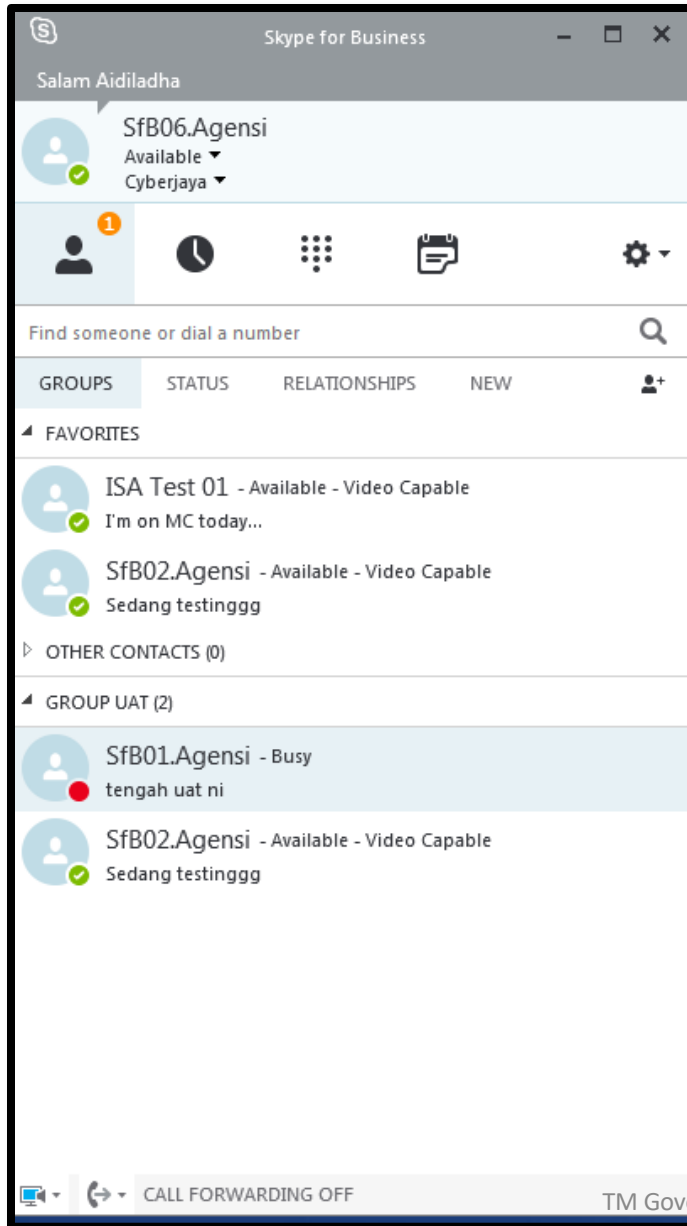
Skype for Business

Salam Aidiladha

SfB06.Agensi
Available
Cyberjaya

1

Find someone or dial a number

GROUPS STATUS RELATIONSHIPS NEW

FAVORITES

ISA Test 01 - Available - Video Capable
I'm on MC today...

SfB02.Agensi - Available - Video Capable
Sedang testinggg

OTHER CONTACTS (0)

GROUP UAT (2)

SfB01.Agensi - Busy
tengah uat ni

SfB02.Agensi - Available - Video Capable
Sedang testinggg

CALL FORWARDING OFF

TM Gov